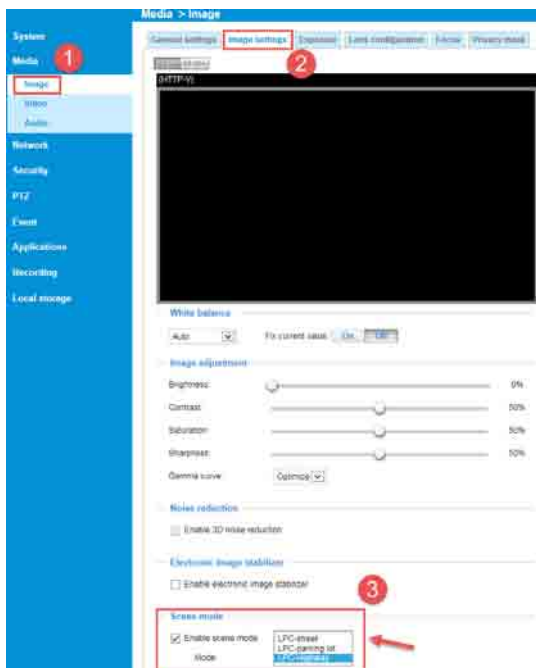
Media > Image

System
Media
1
Image
Video
Audio
Network
Security
PTZ
Event
Applications
Recording
Local storage

General settings
Image settings
2
Exposure
Lens configuration
Focus
Privacy mask

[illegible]

(HTTP-V)

White balance
Auto
Fix current value
On
Off

Image adjustment
Brightness
0%
Contrast
50%
Saturation
50%
Sharpness
50%
Gamma curve
Optimize

Noise reduction
Enable 3D noise reduction

Electronic image stabilizer
Enable electronic image stabilizer

3
Scene mode
Enable scene mode
Mode
LPC-street
LPC-parking lot
LPC-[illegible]